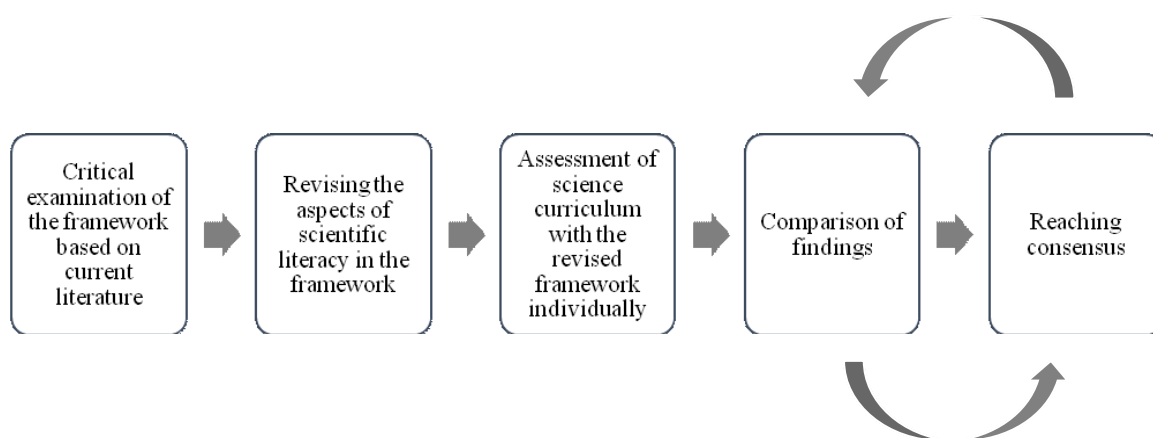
Critical examination of the framework based on current literature

Revising the aspects of scientific literacy in the framework

Assessment of science curriculum with the revised framework individually

Comparison of findings

Reaching consensus